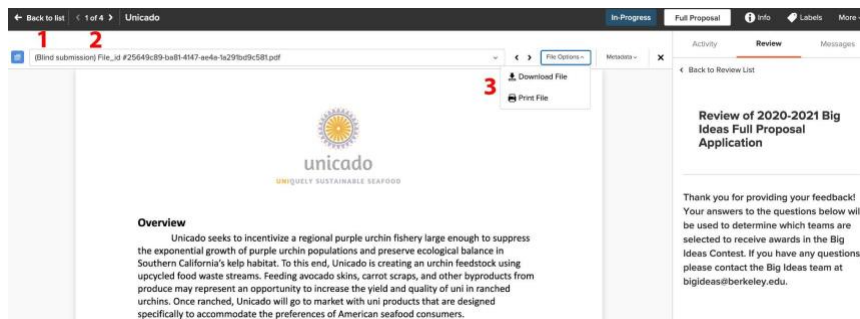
← Back to list  < 1 of 4 >  Unicado

In-Progress  Full Proposal  Info  Labels  More

1  2

(Blind submission) File_id #25649c89-ba81-4147-ae4a-1a291bd9c581.pdf

File Options  Metadata  ×

3

Download File

Print File

Activity  Review  Messages

< Back to Review List

Review of 2020-2021 Big Ideas Full Proposal Application

Thank you for providing your feedback! Your answers to the questions below wil be used to determine which teams are selected to receive awards in the Big Ideas Contest. If you have any questions please contact the Big Ideas team at bigideas@berkeley.edu.

unicado

UNIQUELY SUSTAINABLE SEAFOOD

Overview

Unicado seeks to incentivize a regional purple urchin fishery large enough to suppress the exponential growth of purple urchin populations and preserve ecological balance in Southern California's kelp habitat. To this end, Unicado is creating an urchin feedstock using upcycled food waste streams. Feeding avocado skins, carrot scraps, and other byproducts from produce may represent an opportunity to increase the yield and quality of uni in ranched urchins. Once ranched, Unicado will go to market with uni products that are designed specifically to accommodate the preferences of American seafood consumers.